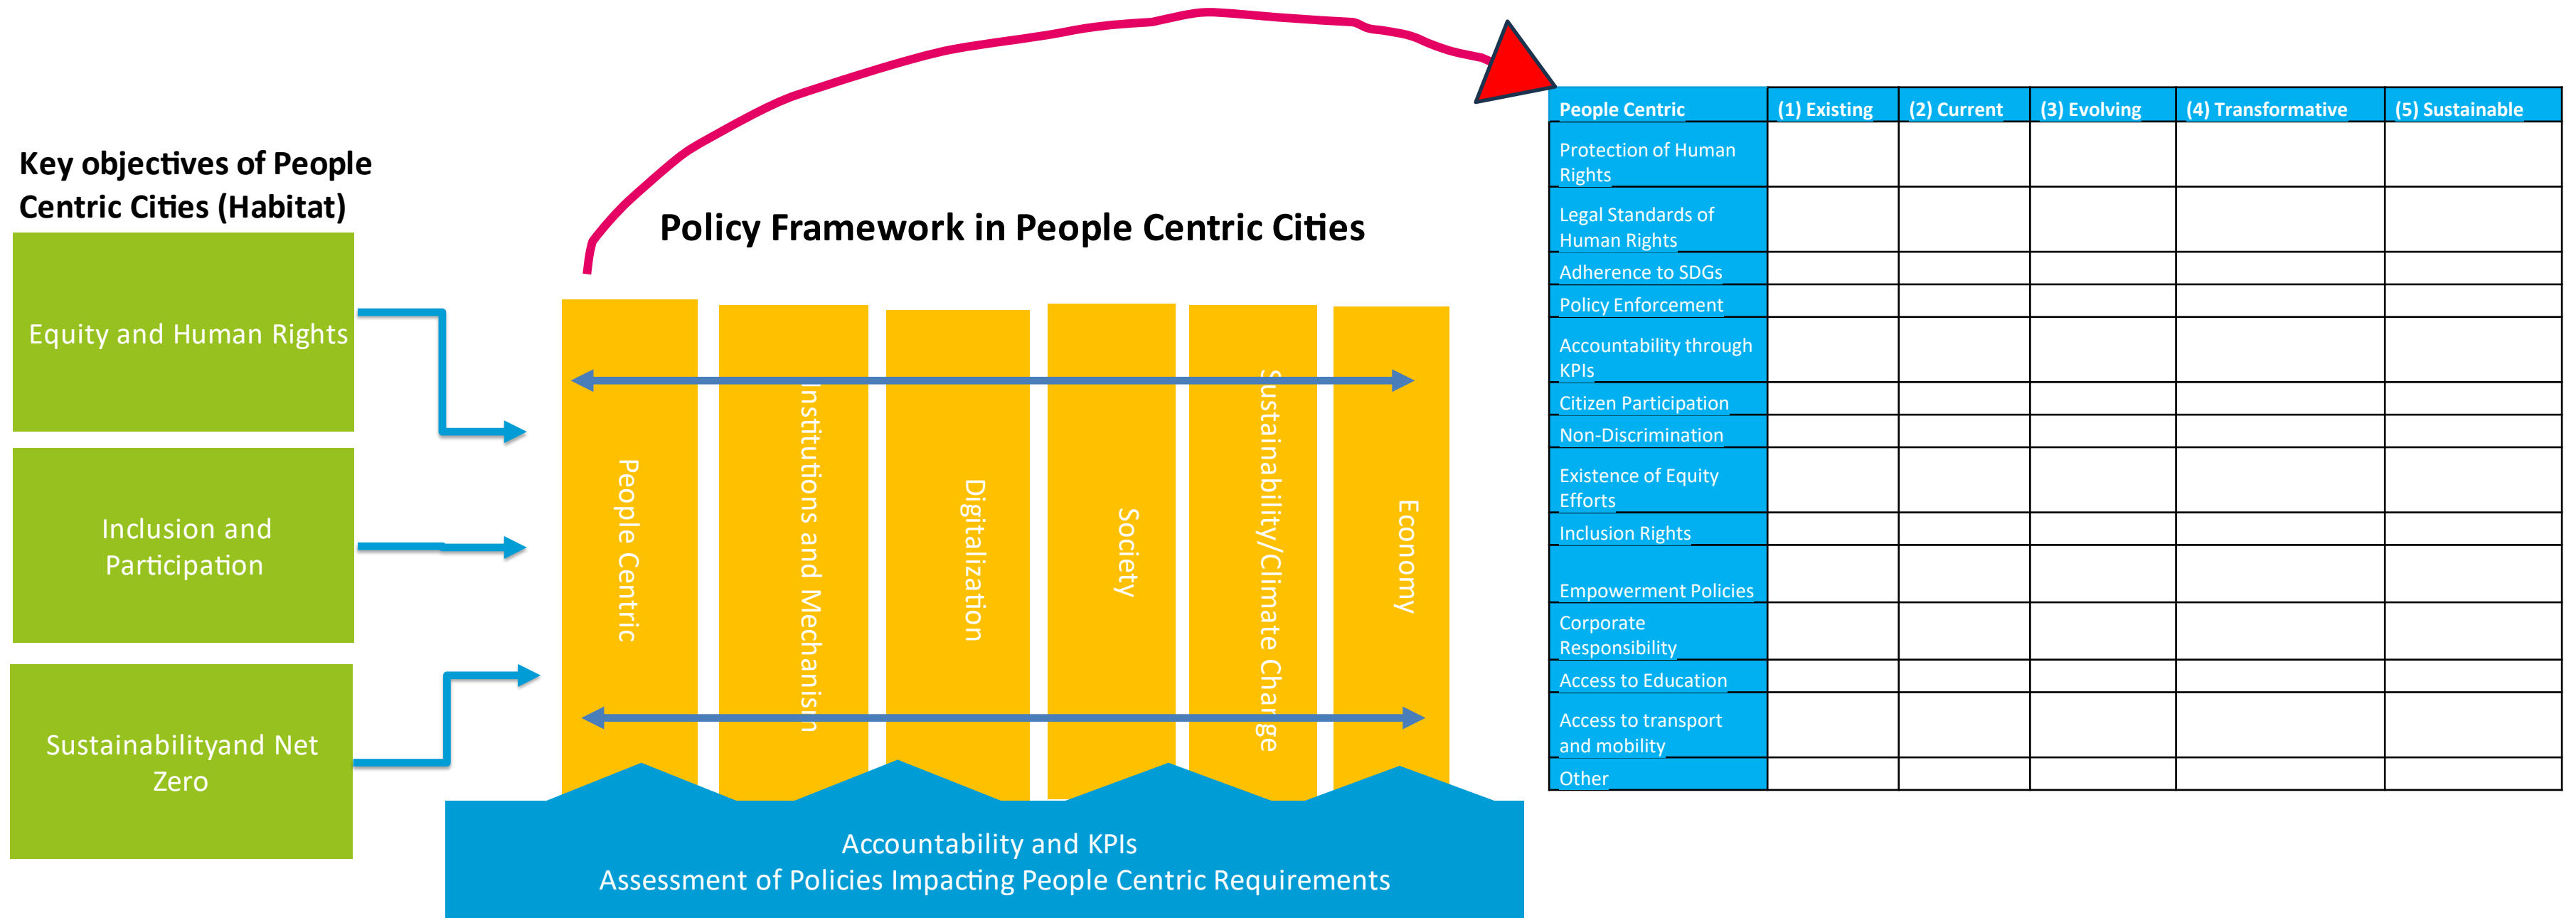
Key objectives of People Centric Cities (Habitat)

Equity and Human Rights

Inclusion and Participation

Sustainabilityand Net Zero

Policy Framework in People Centric Cities

People Centric

Institutions and Mechanism

Digitalization

Society

Sustainability/Climate Change

Economy

Accountability and KPIs
Assessment of Policies Impacting People Centric Requirements

| People Centric | (1) Existing | (2) Current | (3) Evolving | (4) Transformative | (5) Sustainable |
|---|---|---|---|---|---|
| Protection of Human Rights | | | | | |
| Legal Standards of Human Rights | | | | | |
| Adherence to SDGs | | | | | |
| Policy Enforcement | | | | | |
| Accountability through KPIs | | | | | |
| Citizen Participation | | | | | |
| Non-Discrimination | | | | | |
| Existence of Equity Efforts | | | | | |
| Inclusion Rights | | | | | |
| Empowerment Policies | | | | | |
| Corporate Responsibility | | | | | |
| Access to Education | | | | | |
| Access to transport and mobility | | | | | |
| Other | | | | | |